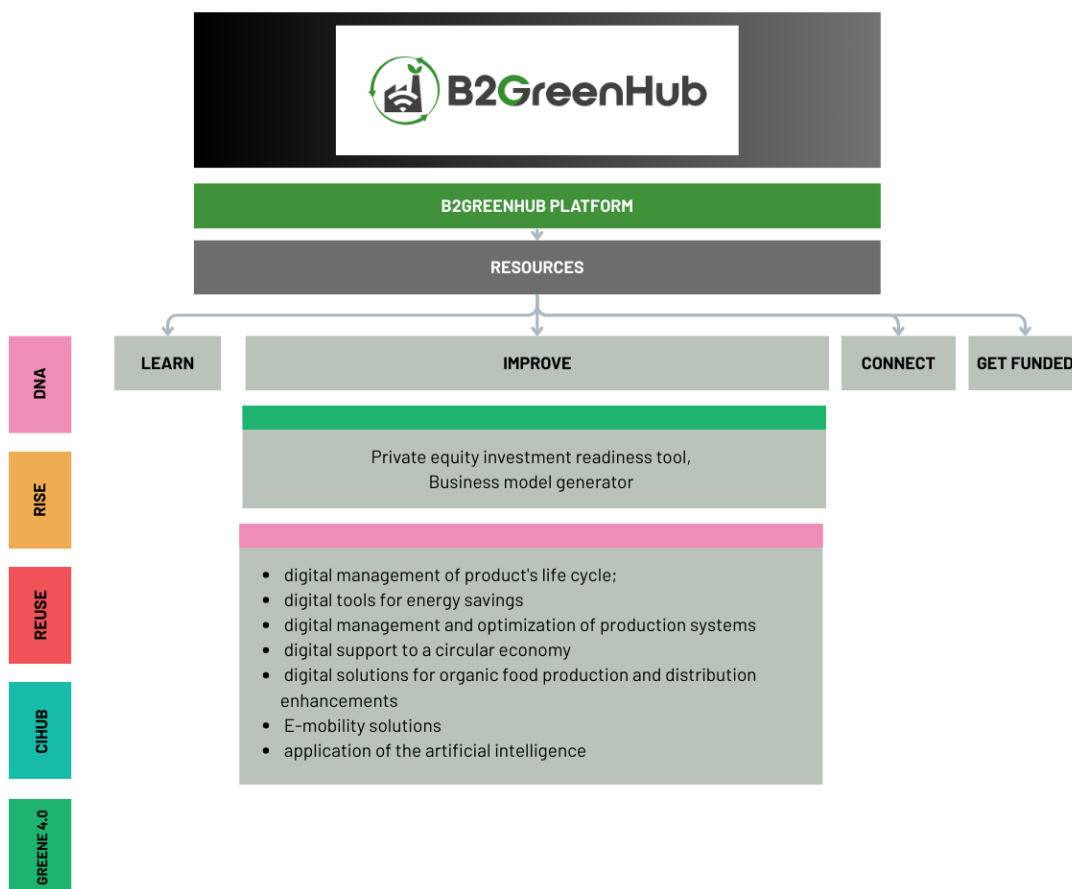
B2GreenHub

B2GREENHUB PLATFORM

RESOURCES

DNA

RISE

REUSE

CIHUB

GREENE 4.0

LEARN

IMPROVE

CONNECT

GET FUNDED

Private equity investment readiness tool,
Business model generator

- digital management of product's life cycle;
- digital tools for energy savings
- digital management and optimization of production systems
- digital support to a circular economy
- digital solutions for organic food production and distribution enhancements
- E-mobility solutions
- application of the artificial intelligence